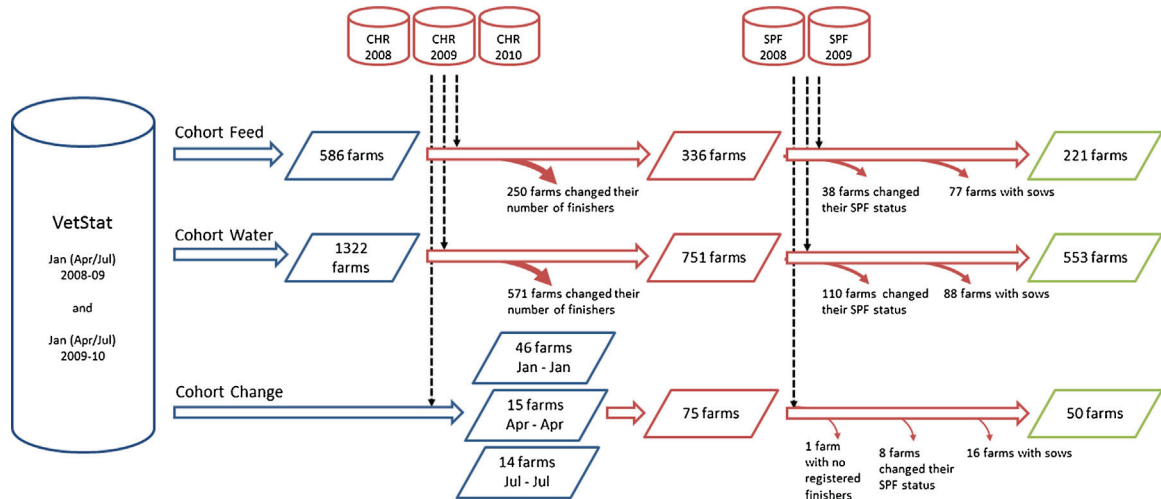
CHR 2008

CHR 2009

CHR 2010

SPF 2008

SPF 2009

VetStat

Jan (Apr/Jul) 2008-09

and

Jan (Apr/Jul) 2009-10

Cohort Feed

586 farms

336 farms

221 farms

250 farms changed their number of finishers

38 farms changed their SPF status

77 farms with sows

Cohort Water

1322 farms

751 farms

553 farms

571 farms changed their number of finishers

110 farms changed their SPF status

88 farms with sows

Cohort Change

46 farms Jan - Jan

15 farms Apr - Apr

14 farms Jul - Jul

75 farms

50 farms

1 farm with no registered finishers

8 farms changed their SPF status

16 farms with sows